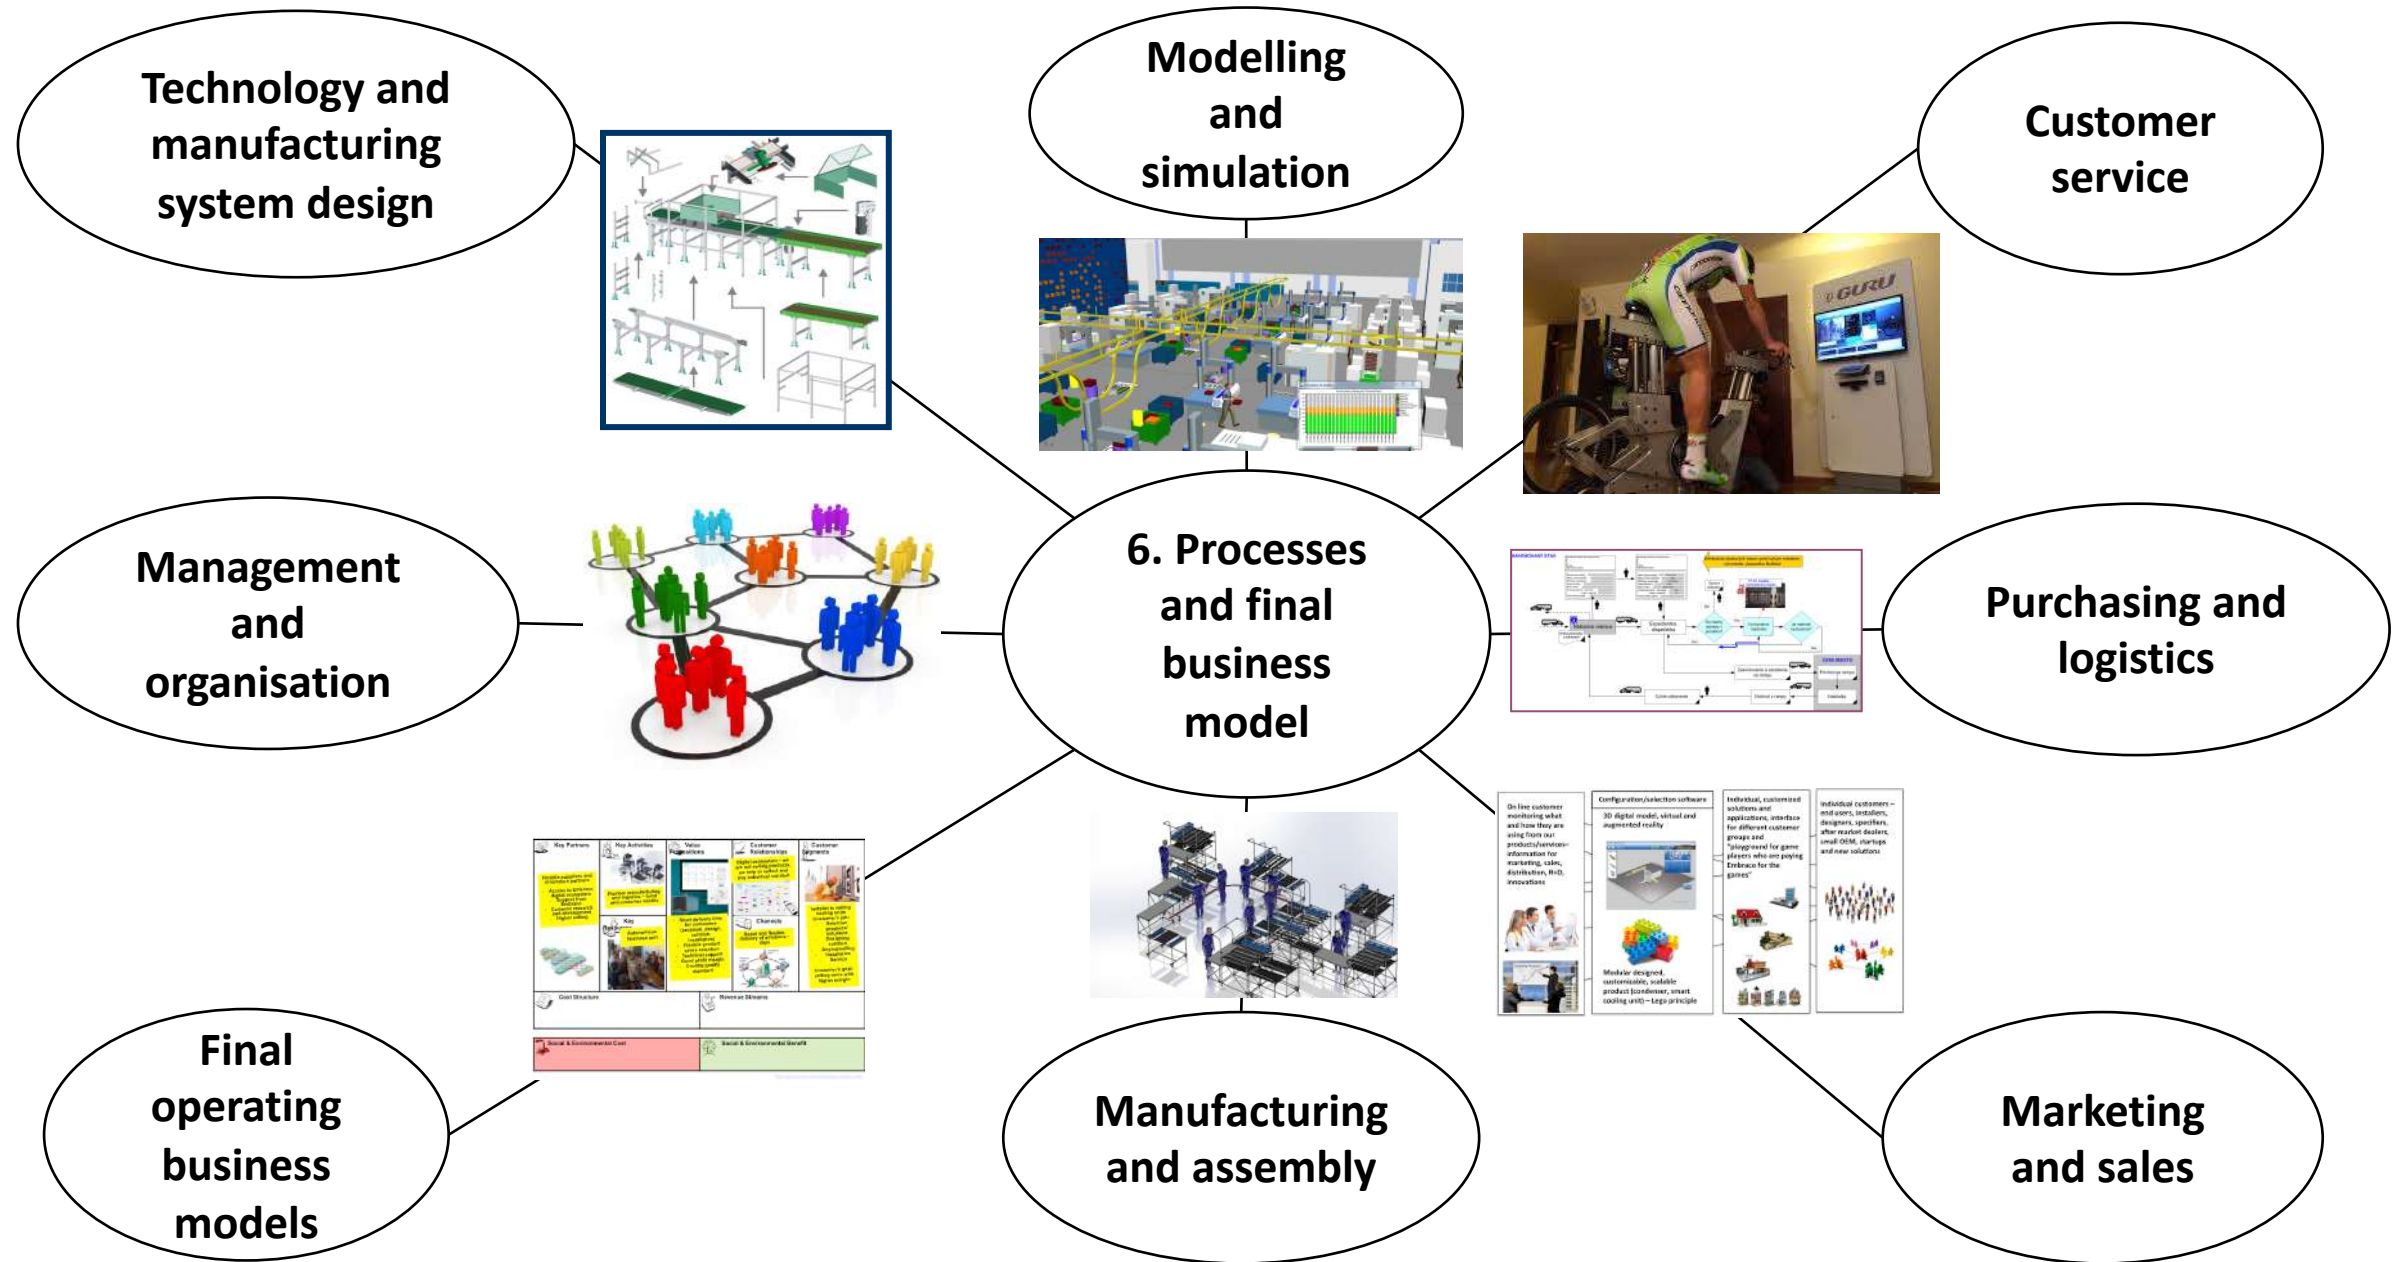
Technology and manufacturing system design

Modelling and simulation

Customer service

GURU

Management and organisation

6. Processes and final business model

Purchasing and logistics

Final operating business models

Manufacturing and assembly

Marketing and sales

Key Partners

Key Activities

Value Propositions

Customer Relationships

Customer Segments

Key Resources

Channels

Cost Structure

Revenue Streams

Social & Environmental Cost

Social & Environmental Benefit

On line customer monitoring what and how they are using from our products/services– information for marketing, sales, distribution, R+D, innovations

Configuration/selection software

3D digital model, virtual and augmented reality

Modular designed, customizable, scalable product (condenser, smart cooling unit) – Lego principle

Individual, customized solutions and applications, interface for different customer groups and "playground for game players who are paying Embrace for the games"

Individual customers – end users, installers, designers, specifiers, after market dealers, small OEM, startups and new solutions